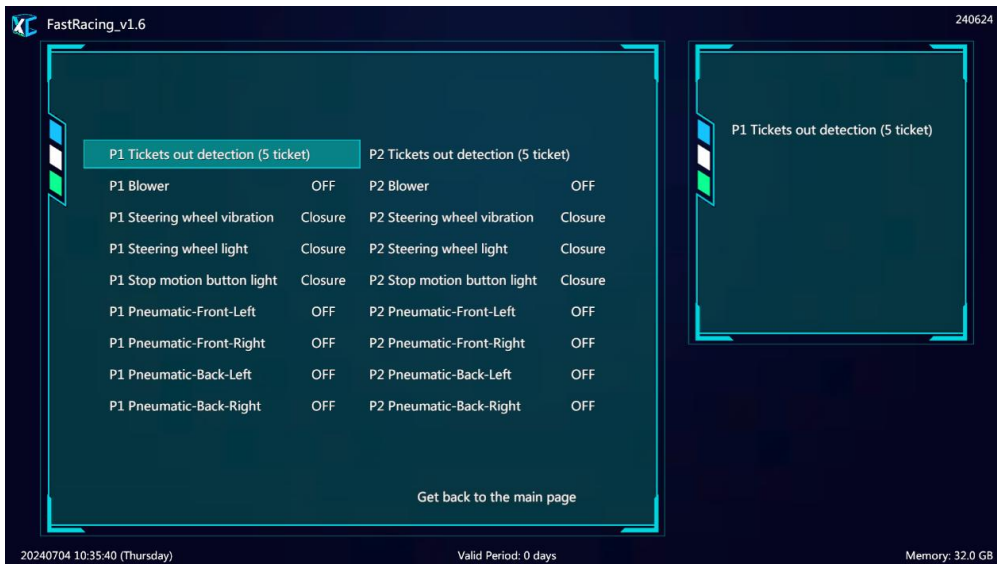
FastRacing_v1.6

240624

| | | | |
|---|---|---|---|
| P1 Tickets out detection (5 ticket) | | P2 Tickets out detection (5 ticket) | |
| P1 Blower | OFF | P2 Blower | OFF |
| P1 Steering wheel vibration | Closure | P2 Steering wheel vibration | Closure |
| P1 Steering wheel light | Closure | P2 Steering wheel light | Closure |
| P1 Stop motion button light | Closure | P2 Stop motion button light | Closure |
| P1 Pneumatic-Front-Left | OFF | P2 Pneumatic-Front-Left | OFF |
| P1 Pneumatic-Front-Right | OFF | P2 Pneumatic-Front-Right | OFF |
| P1 Pneumatic-Back-Left | OFF | P2 Pneumatic-Back-Left | OFF |
| P1 Pneumatic-Back-Right | OFF | P2 Pneumatic-Back-Right | OFF |

Get back to the main page

P1 Tickets out detection (5 ticket)

20240704 10:35:40 (Thursday)

Valid Period: 0 days

Memory: 32.0 GB